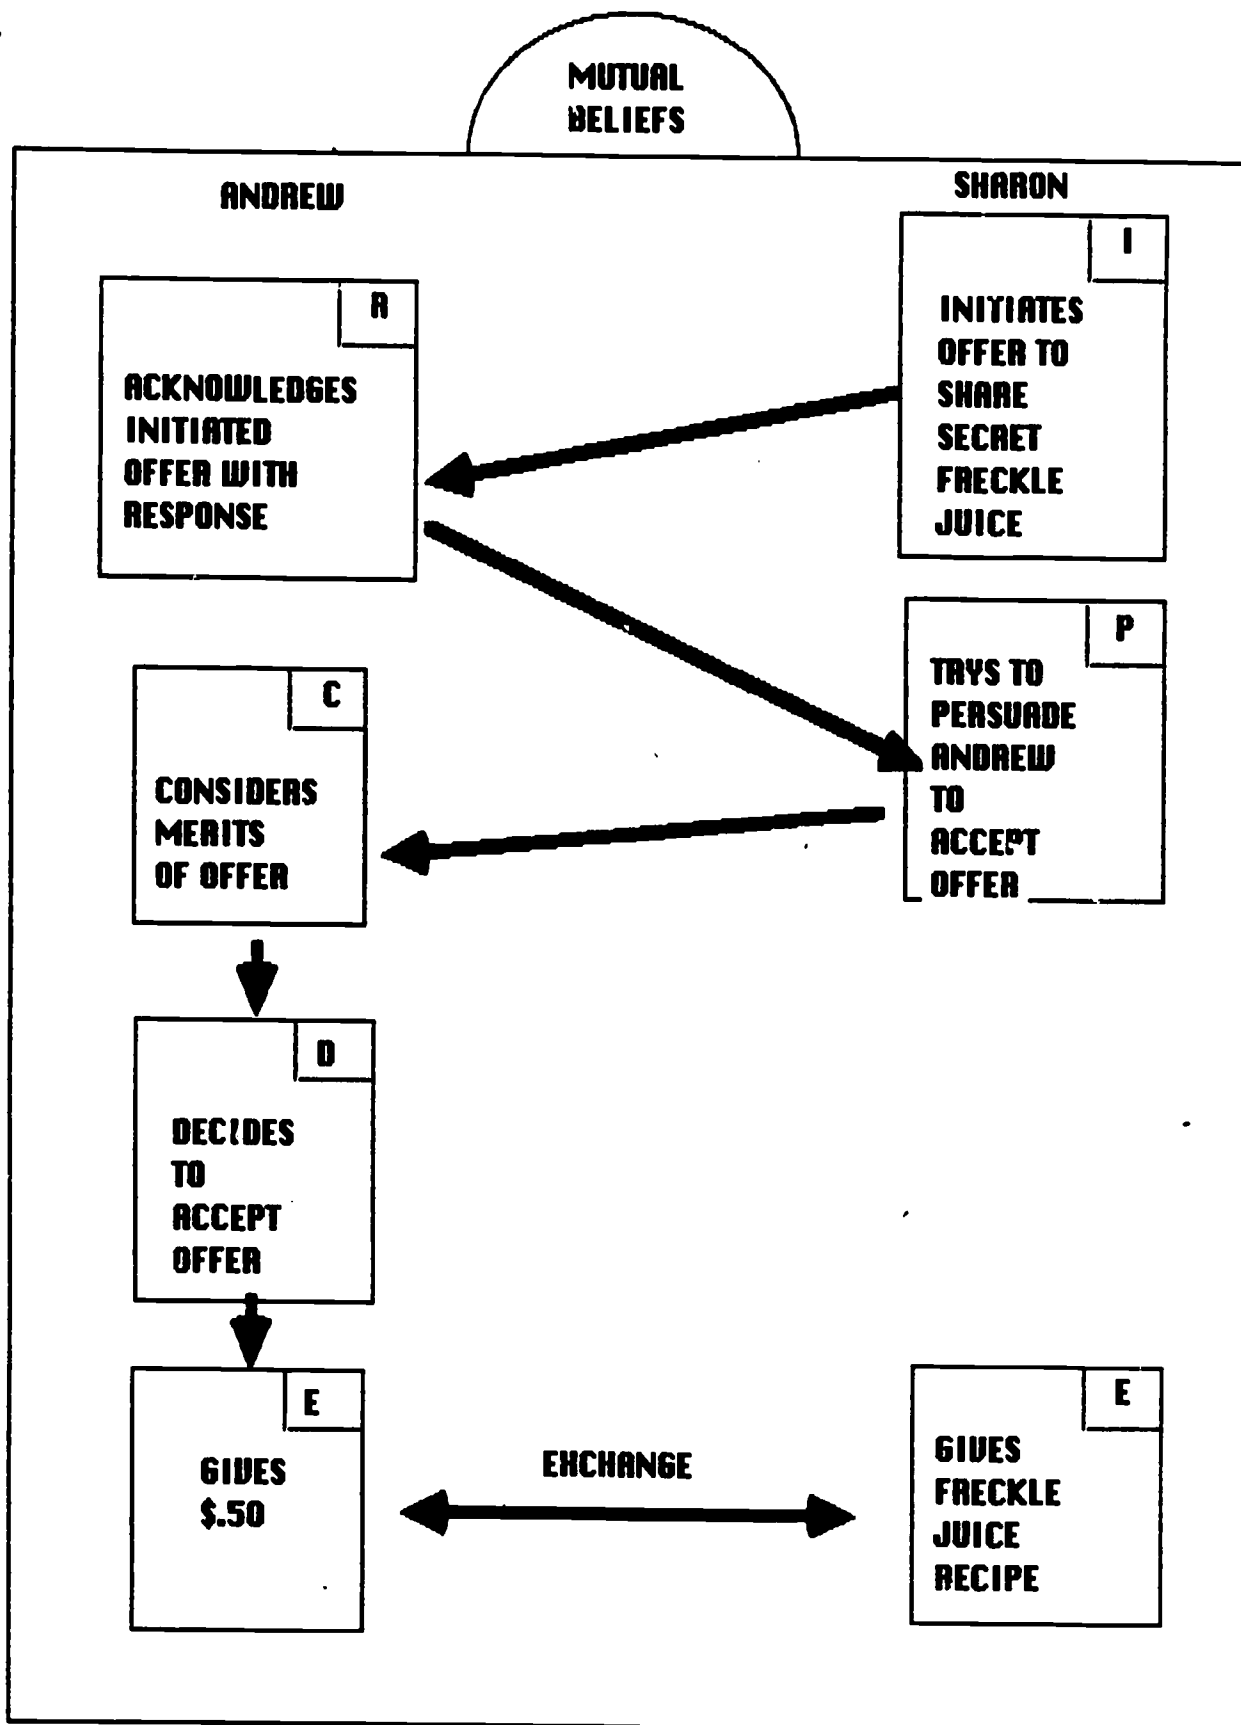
MUTUAL BELIEFS

ANDREW

SHARON

I

INITIATES OFFER TO SHARE SECRET FRECKLE JUICE

A

ACKNOWLEDGES INITIATED OFFER WITH RESPONSE

P

TRYS TO PERSUADE ANDREW TO ACCEPT OFFER

C

CONSIDERS MERITS OF OFFER

D

DECIDES TO ACCEPT OFFER

E

GIVES $.50

EXCHANGE

E

GIVES FRECKLE JUICE RECIPE